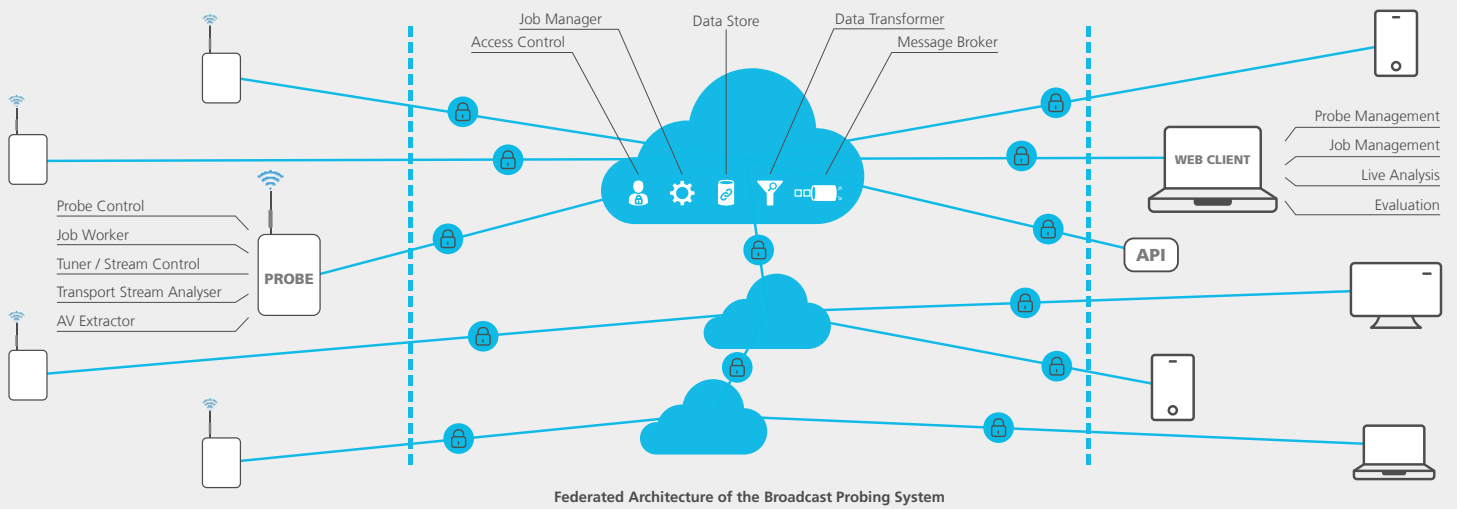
Job Manager
Access Control
Data Store
Data Transformer
Message Broker

Probe Management
Job Management
Live Analysis
Evaluation

WEB CLIENT

Probe Control
Job Worker
Tuner / Stream Control
Transport Stream Analyser
AV Extractor

PROBE

API

Federated Architecture of the Broadcast Probing System